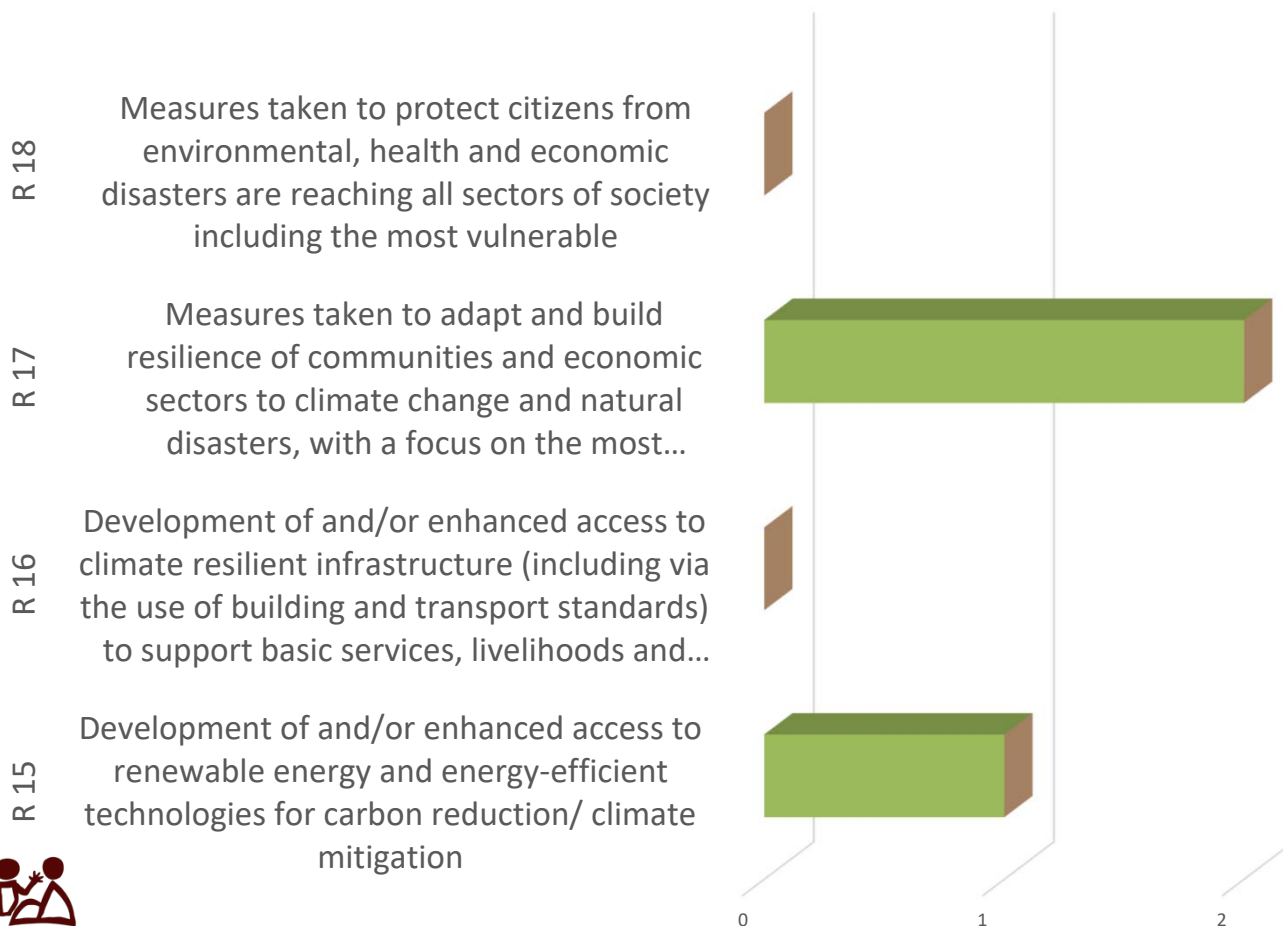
R 18

Measures taken to protect citizens from environmental, health and economic disasters are reaching all sectors of society including the most vulnerable

R 17

Measures taken to adapt and build resilience of communities and economic sectors to climate change and natural disasters, with a focus on the most…

R 16

Development of and/or enhanced access to climate resilient infrastructure (including via the use of building and transport standards) to support basic services, livelihoods and…

R 15

Development of and/or enhanced access to renewable energy and energy-efficient technologies for carbon reduction/ climate mitigation

0
1
2